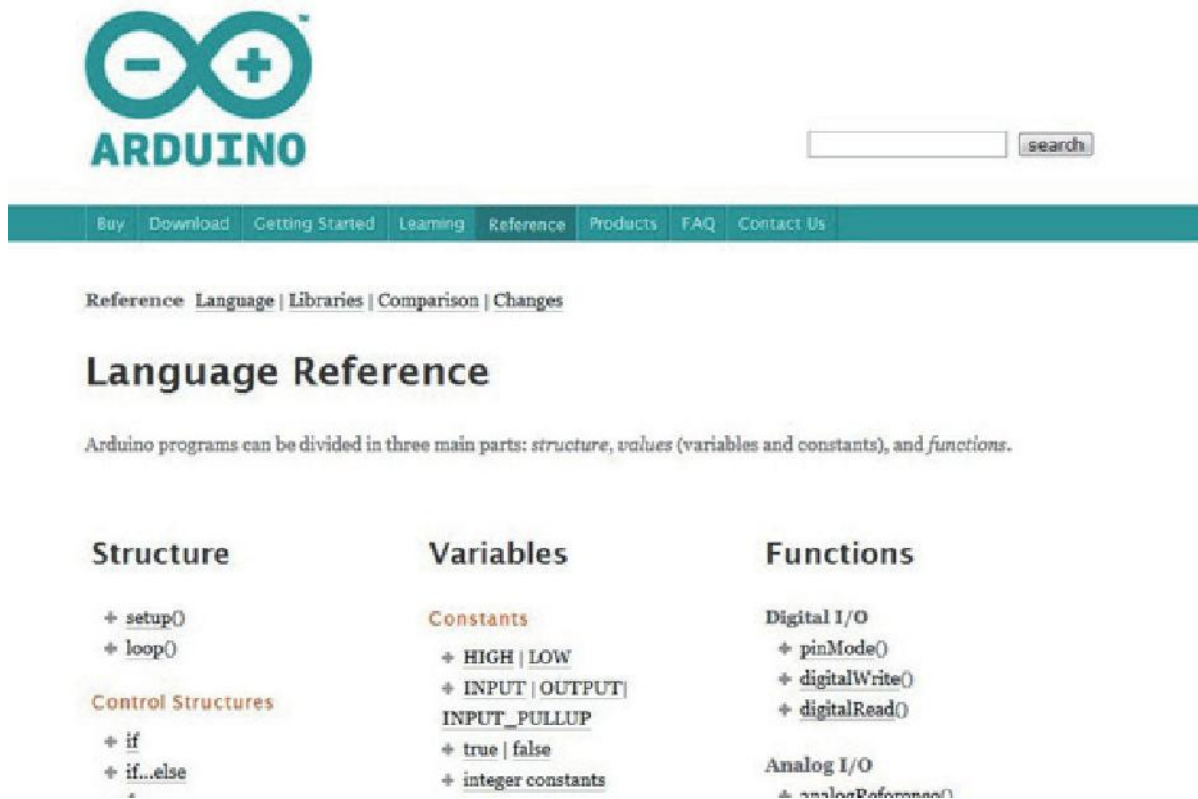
ARDUINO

search

Buy | Download | Getting Started | Learning | Reference | Products | FAQ | Contact Us

Reference Language | Libraries | Comparison | Changes

Language Reference

Arduino programs can be divided in three main parts: *structure*, *values* (variables and constants), and *functions*.

Structure

+ setup()
+ loop()

Control Structures

+ if
+ if...else
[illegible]

Variables

Constants

+ HIGH | LOW
+ INPUT | OUTPUT| INPUT_PULLUP
+ true | false
+ integer constants

Functions

Digital I/O
+ pinMode()
+ digitalWrite()
+ digitalRead()

Analog I/O
+ analogReference()